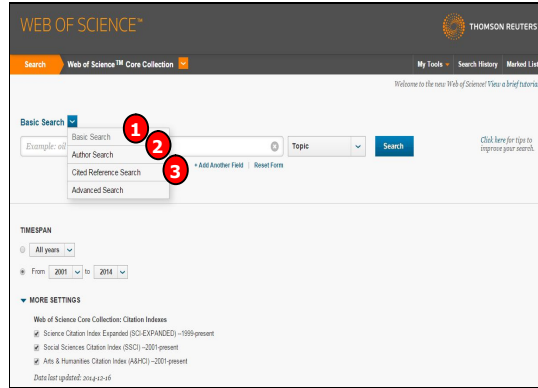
WEB OF SCIENCE™

THOMSON REUTERS

Search | Web of Science™ Core Collection | My Tools | Search History | Marked List

Welcome to the new Web of Science! View a brief tutorial

Basic Search

Basic Search
1
Author Search
2
Cited Reference Search
3
Advanced Search

Example: oil

Topic

Search

+ Add Another Field | Reset Form

Click here for tips to improve your search.

TIMESPAN

All years

From 2001 to 2014

MORE SETTINGS

Web of Science Core Collection: Citation Indexes

Science Citation Index Expanded (SCI-EXPANDED) --1999-present

Social Sciences Citation Index (SSCI) --2001-present

Arts & Humanities Citation Index (A&HCI) --2001-present

Data last updated: 2014-12-16